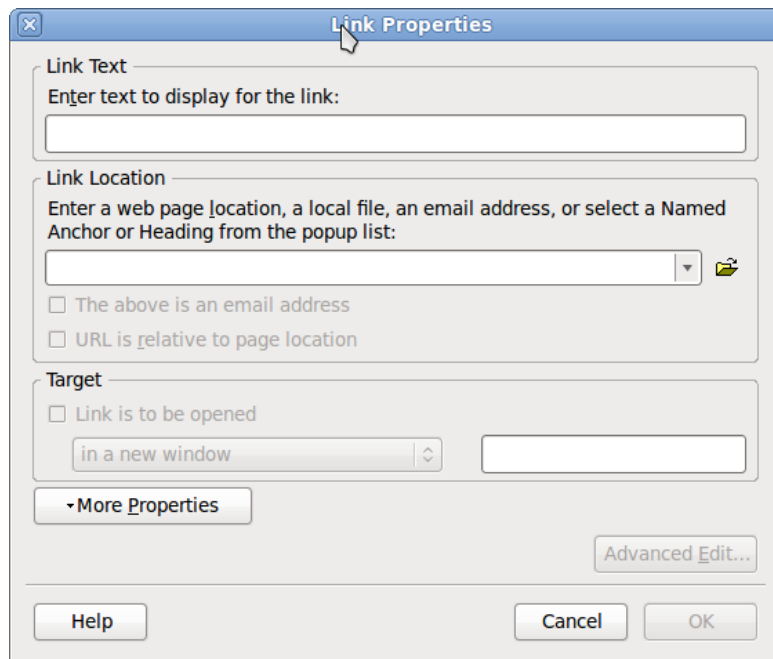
Link Properties

Link Text

Enter text to display for the link:

Link Location

Enter a web page location, a local file, an email address, or select a Named Anchor or Heading from the popup list:

The above is an email address

URL is relative to page location

Target

Link is to be opened

in a new window

More Properties

Advanced Edit...

Help

Cancel

OK